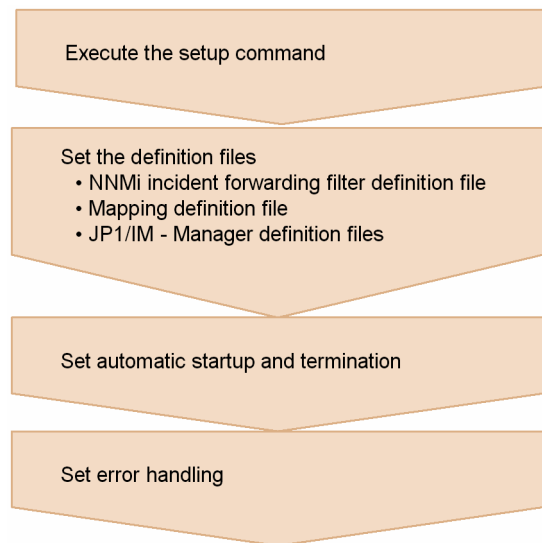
Execute the setup command

Set the definition files
• NNMi incident forwarding filter definition file
• Mapping definition file
• JP1/IM - Manager definition files

Set automatic startup and termination

Set error handling